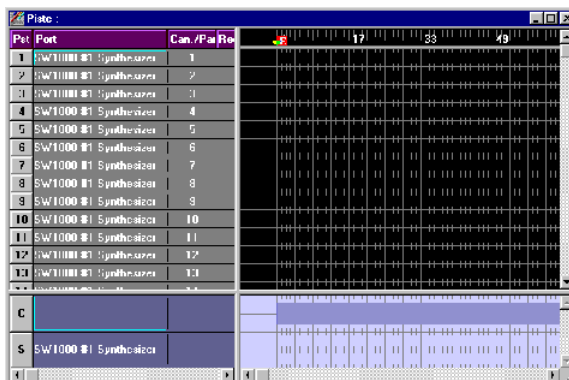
Piste :

| Pst | Port | Can./Pa | Re |
|---|---|---|---|
| 1 | SW1000 #1 Synthesizer | 1 | |
| 2 | SW1000 #1 Synthesizer | 2 | |
| 3 | SW1000 #1 Synthesizer | 3 | |
| 4 | SW1000 #1 Synthesizer | 4 | |
| 5 | SW1000 #1 Synthesizer | 5 | |
| 6 | SW1000 #1 Synthesizer | 6 | |
| 7 | SW1000 #1 Synthesizer | 7 | |
| 8 | SW1000 #1 Synthesizer | 8 | |
| 9 | SW1000 #1 Synthesizer | 9 | |
| 10 | SW1000 #1 Synthesizer | 10 | |
| 11 | SW1000 #1 Synthesizer | 11 | |
| 12 | SW1000 #1 Synthesizer | 12 | |
| 13 | SW1000 #1 Synthesizer | 13 | |
| C | | | |
| S | SW1000 #1 Synthesizer | | |

1 17 33 49